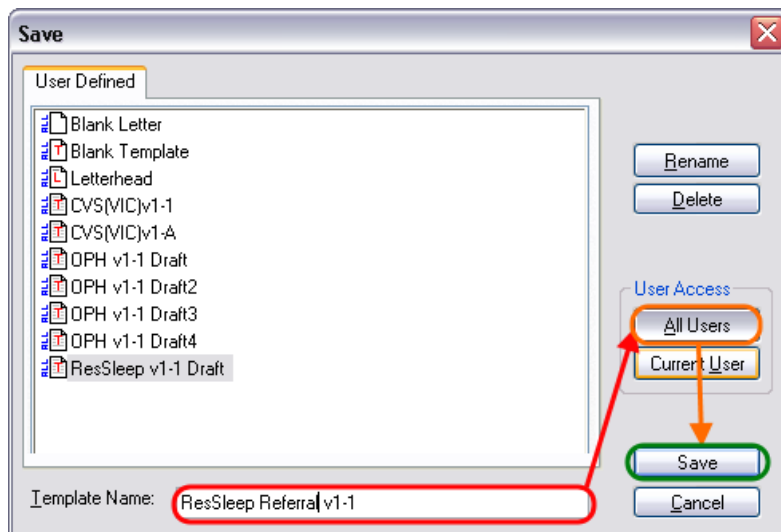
Save

User Defined

Blank Letter
Blank Template
Letterhead
CVS(VIC)v1-1
CVS(VIC)v1-A
OPH v1-1 Draft
OPH v1-1 Draft2
OPH v1-1 Draft3
OPH v1-1 Draft4
ResSleep v1-1 Draft

Rename
Delete

User Access
All Users
Current User

Save
Cancel

Template Name: ResSleep Referral v1-1